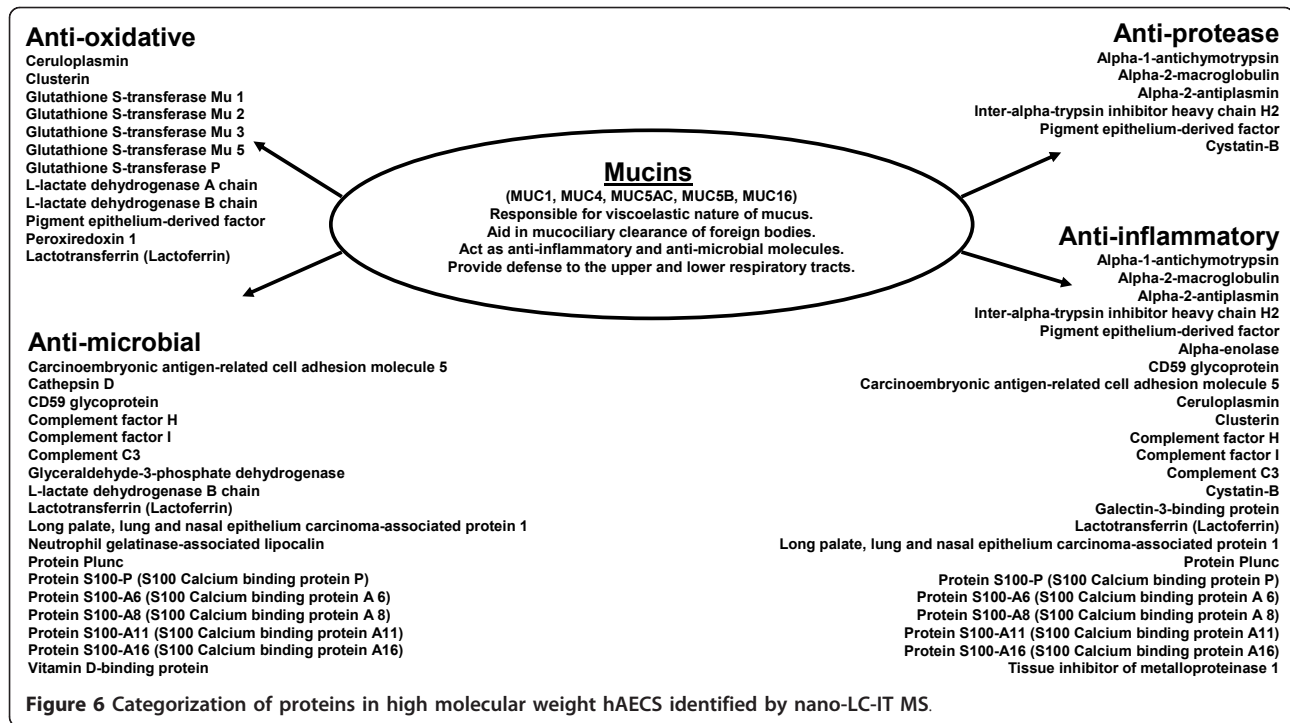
Anti-oxidative
Ceruloplasmin
Clusterin
Glutathione S-transferase Mu 1
Glutathione S-transferase Mu 2
Glutathione S-transferase Mu 3
Glutathione S-transferase Mu 5
Glutathione S-transferase P
L-lactate dehydrogenase A chain
L-lactate dehydrogenase B chain
Pigment epithelium-derived factor
Peroxiredoxin 1
Lactotransferrin (Lactoferrin)

Mucins
(MUC1, MUC4, MUC5AC, MUC5B, MUC16)
Responsible for viscoelastic nature of mucus.
Aid in mucociliary clearance of foreign bodies.
Act as anti-inflammatory and anti-microbial molecules.
Provide defense to the upper and lower respiratory tracts.

Anti-protease
Alpha-1-antichymotrypsin
Alpha-2-macroglobulin
Alpha-2-antiplasmin
Inter-alpha-trypsin inhibitor heavy chain H2
Pigment epithelium-derived factor
Cystatin-B

Anti-inflammatory
Alpha-1-antichymotrypsin
Alpha-2-macroglobulin
Alpha-2-antiplasmin
Inter-alpha-trypsin inhibitor heavy chain H2
Pigment epithelium-derived factor
Alpha-enolase
CD59 glycoprotein
Carcinoembryonic antigen-related cell adhesion molecule 5
Ceruloplasmin
Clusterin
Complement factor H
Complement factor I
Complement C3
Cystatin-B
Galectin-3-binding protein
Lactotransferrin (Lactoferrin)
Long palate, lung and nasal epithelium carcinoma-associated protein 1
Protein Plunc
Protein S100-P (S100 Calcium binding protein P)
Protein S100-A6 (S100 Calcium binding protein A 6)
Protein S100-A8 (S100 Calcium binding protein A 8)
Protein S100-A11 (S100 Calcium binding protein A11)
Protein S100-A16 (S100 Calcium binding protein A16)
Tissue inhibitor of metalloproteinase 1

Anti-microbial
Carcinoembryonic antigen-related cell adhesion molecule 5
Cathepsin D
CD59 glycoprotein
Complement factor H
Complement factor I
Complement C3
Glyceraldehyde-3-phosphate dehydrogenase
L-lactate dehydrogenase B chain
Lactotransferrin (Lactoferrin)
Long palate, lung and nasal epithelium carcinoma-associated protein 1
Neutrophil gelatinase-associated lipocalin
Protein Plunc
Protein S100-P (S100 Calcium binding protein P)
Protein S100-A6 (S100 Calcium binding protein A 6)
Protein S100-A8 (S100 Calcium binding protein A 8)
Protein S100-A11 (S100 Calcium binding protein A11)
Protein S100-A16 (S100 Calcium binding protein A16)
Vitamin D-binding protein

Figure 6 Categorization of proteins in high molecular weight hAECS identified by nano-LC-IT MS.